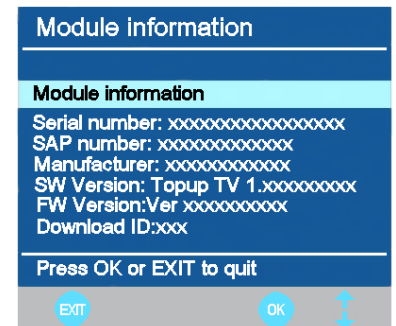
Module information

Module information

Serial number: xxxxxxxxxxxxxxxxx
SAP number: xxxxxxxxxxxxx
Manufacturer: xxxxxxxxxxxx
SW Version: Topup TV 1.xxxxxxxxx
FW Version:Ver xxxxxxxxxx
Download ID:xxx

Press OK or EXIT to quit

EXIT OK